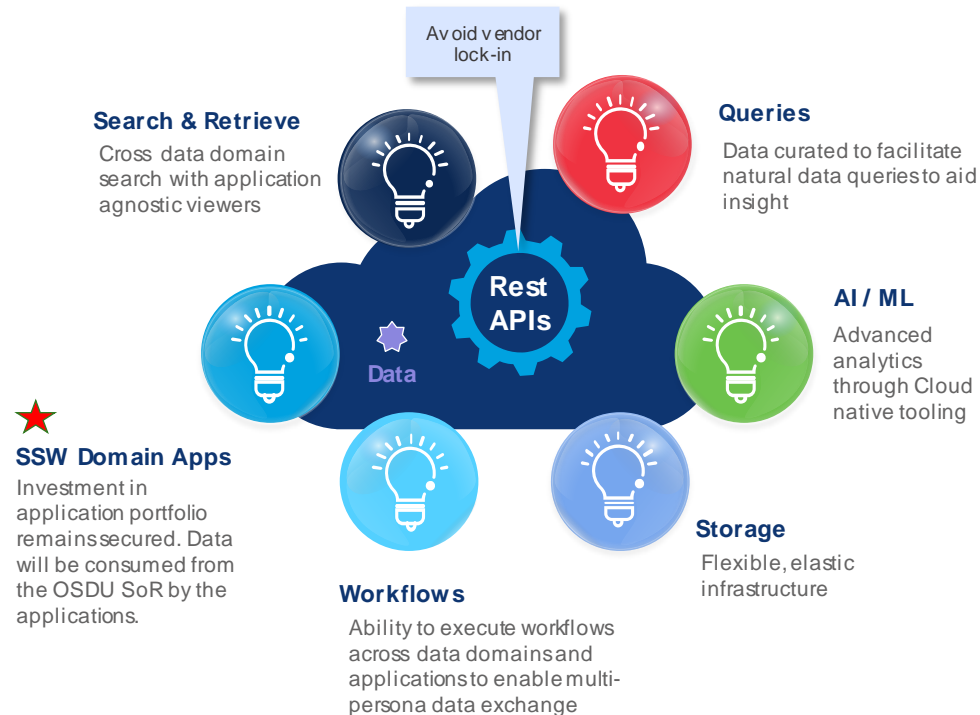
Avoid vendor lock-in

Search & Retrieve
Cross data domain search with application agnostic viewers

Queries
Data curated to facilitate natural data queries to aid insight

Rest APIs

AI / ML
Advanced analytics through Cloud native tooling

Data

SSW Domain Apps
Investment in application portfolio remains secured. Data will be consumed from the OSDU SoR by the applications.

Storage
Flexible, elastic infrastructure

Workflows
Ability to execute workflows across data domains and applications to enable multi-persona data exchange